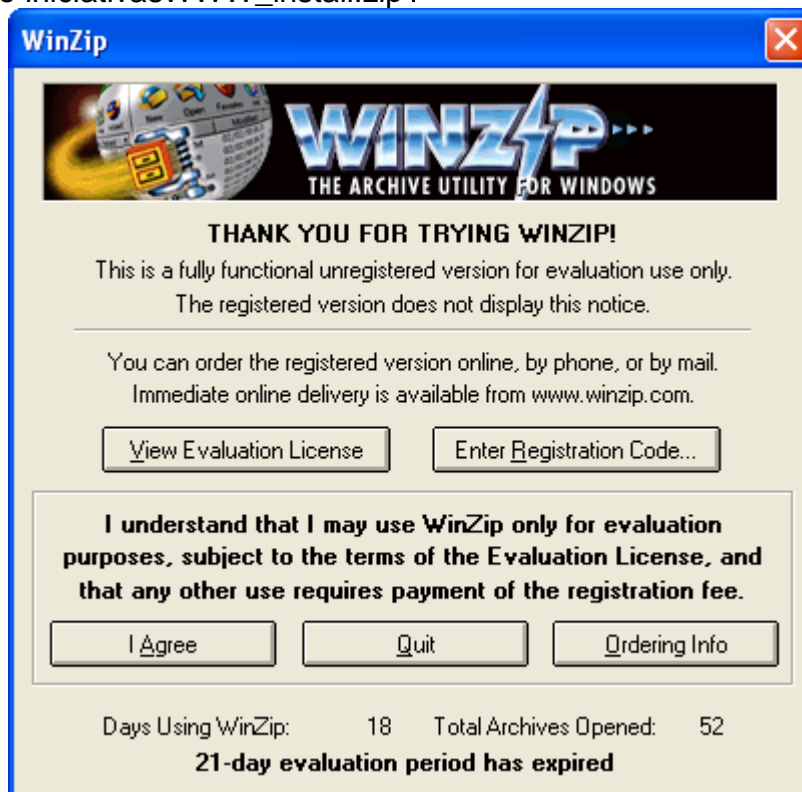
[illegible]_install.zip .

WinZip

WINZIP

THE ARCHIVE UTILITY FOR WINDOWS

THANK YOU FOR TRYING WINZIP!

This is a fully functional unregistered version for evaluation use only. The registered version does not display this notice.

You can order the registered version online, by phone, or by mail. Immediate online delivery is available from www.winzip.com.

View Evaluation License

Enter Registration Code...

I understand that I may use WinZip only for evaluation purposes, subject to the terms of the Evaluation License, and that any other use requires payment of the registration fee.

I Agree

Quit

Ordering Info

Days Using WinZip: 18 Total Archives Opened: 52

21-day evaluation period has expired